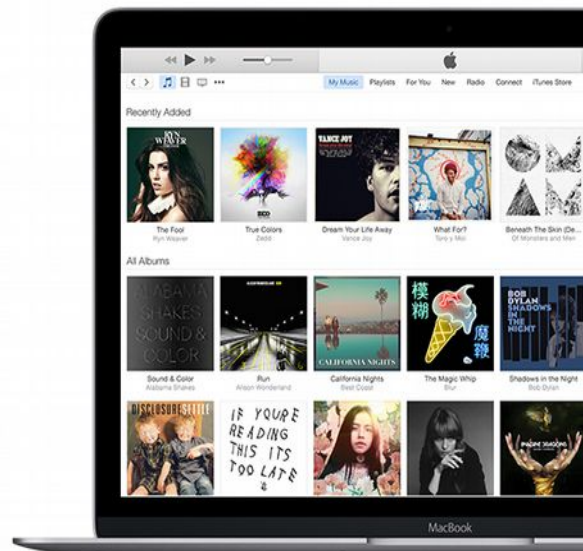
My Music Playlists For You New Radio Connect iTunes Store

Recently Added

RYN WEAVER

VANCE JOY

The Fool
Ryn Weaver

True Colors
Zedd

Dream Your Life Away
Vance Joy

What For?
Toro y Moi

Beneath The Skin (De...
Of Monsters and Men

All Albums

ALABAMA SHAKES SOUND & COLOR

CALIFORNIA NIGHTS

模糊 魔發

BOB DYLAN SHADOWS IN THE NIGHT

Sound & Color
Alabama Shakes

Run
Alison Wonderland

California Nights
Best Coast

The Magic Whip
Blur

Shadows in the Night
Bob Dylan

DISCLOSURE SETTLE

IF YOU'RE READING THIS ITS TOO LATE

MacBook